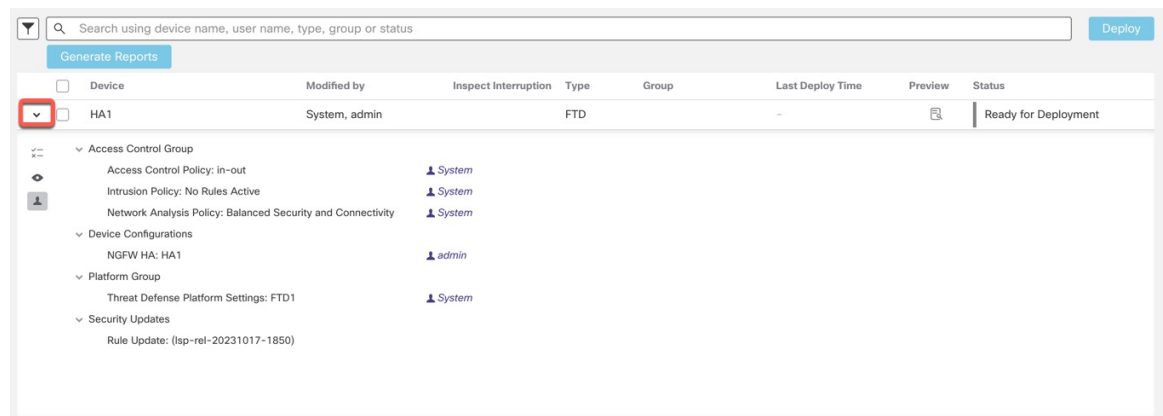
Search using device name, user name, type, group or status

Deploy

Generate Reports

| Device | Modified by | Inspect Interruption | Type | Group | Last Deploy Time | Preview | Status |
|---|---|---|---|---|---|---|---|
| HA1 | System, admin | | FTD | | – | | Ready for Deployment |

Access Control Group
Access Control Policy: in-out System
Intrusion Policy: No Rules Active System
Network Analysis Policy: Balanced Security and Connectivity System
Device Configurations
NGFW HA: HA1 admin
Platform Group
Threat Defense Platform Settings: FTD1 System
Security Updates
Rule Update: (lsp-rel-20231017-1850)